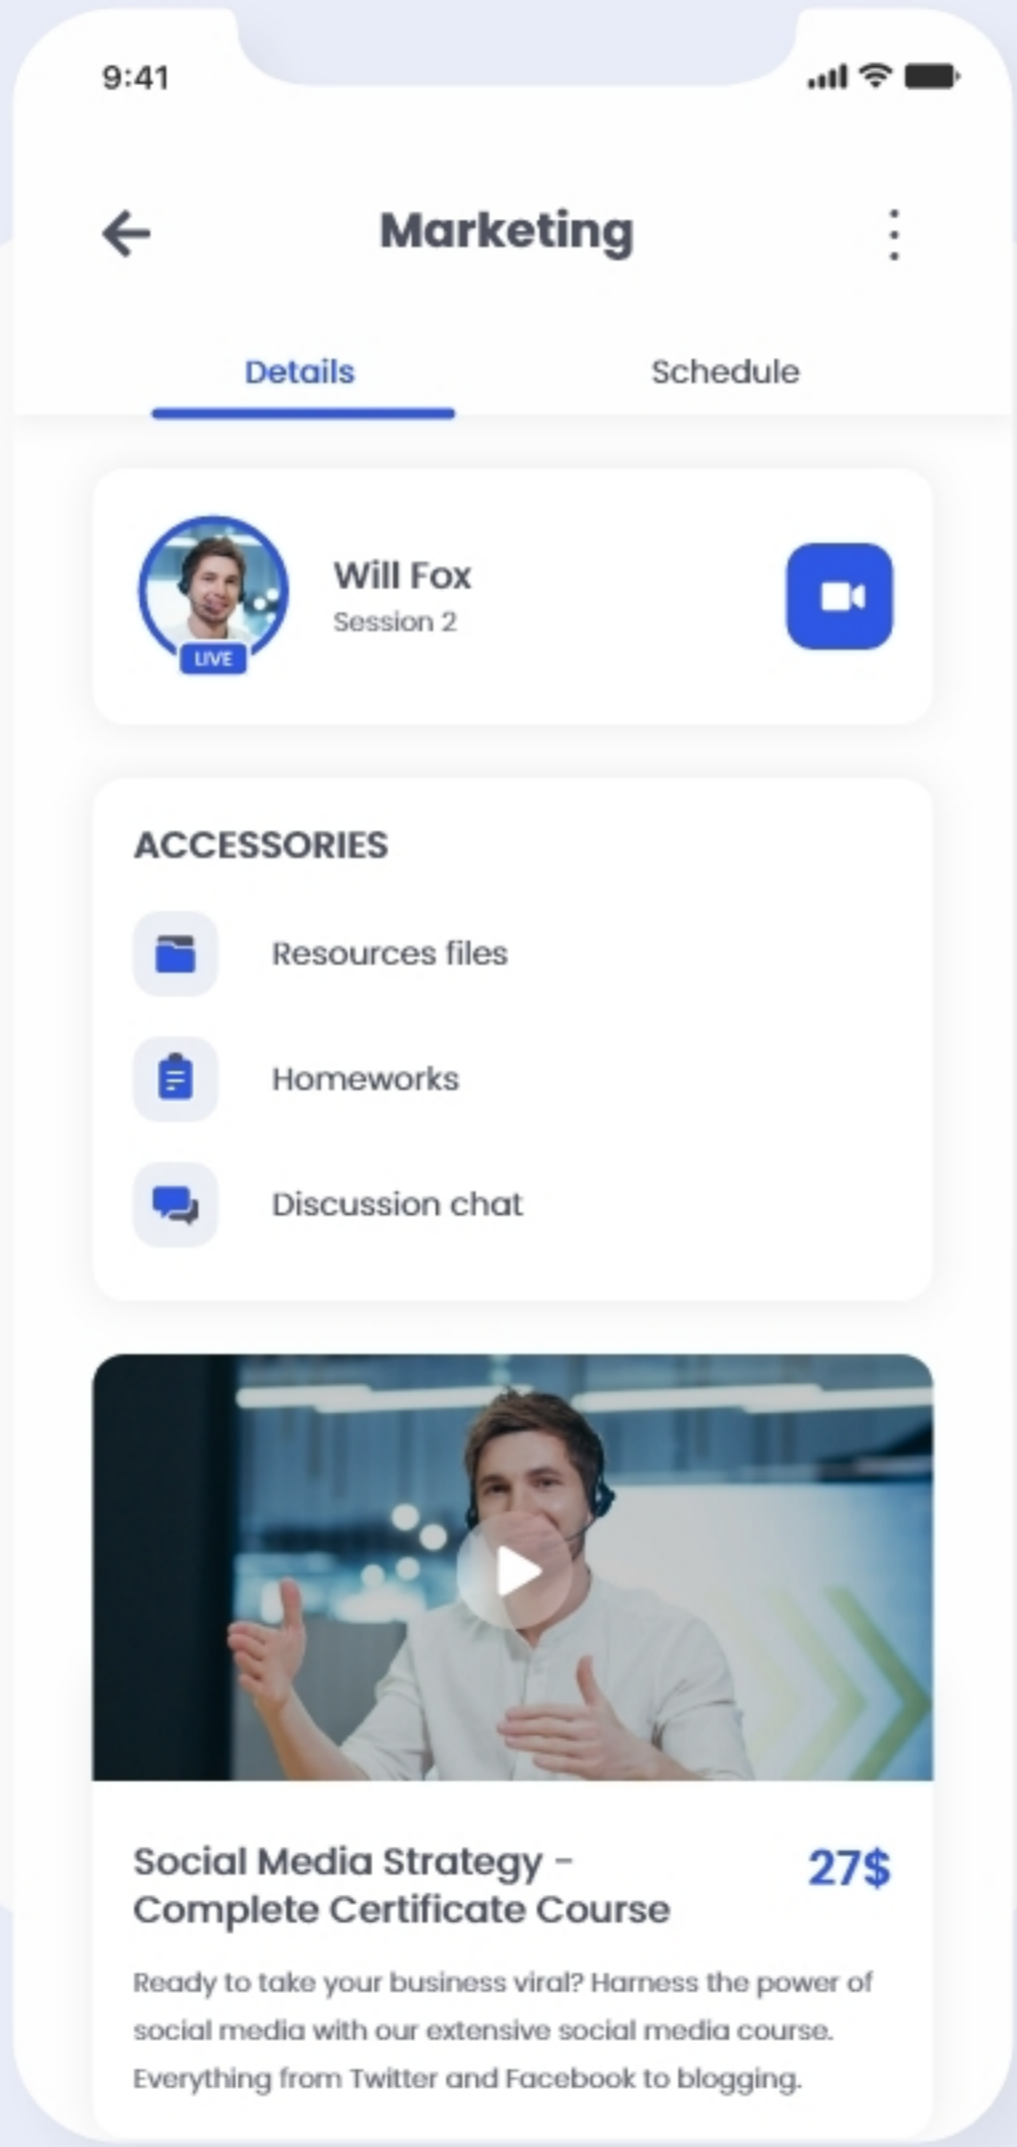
9:41

Marketing

Details

Schedule

LIVE

Will Fox

Session 2

ACCESSORIES

Resources files

Homeworks

Discussion chat

Social Media Strategy - Complete Certificate Course

27$

Ready to take your business viral? Harness the power of social media with our extensive social media course. Everything from Twitter and Facebook to blogging.